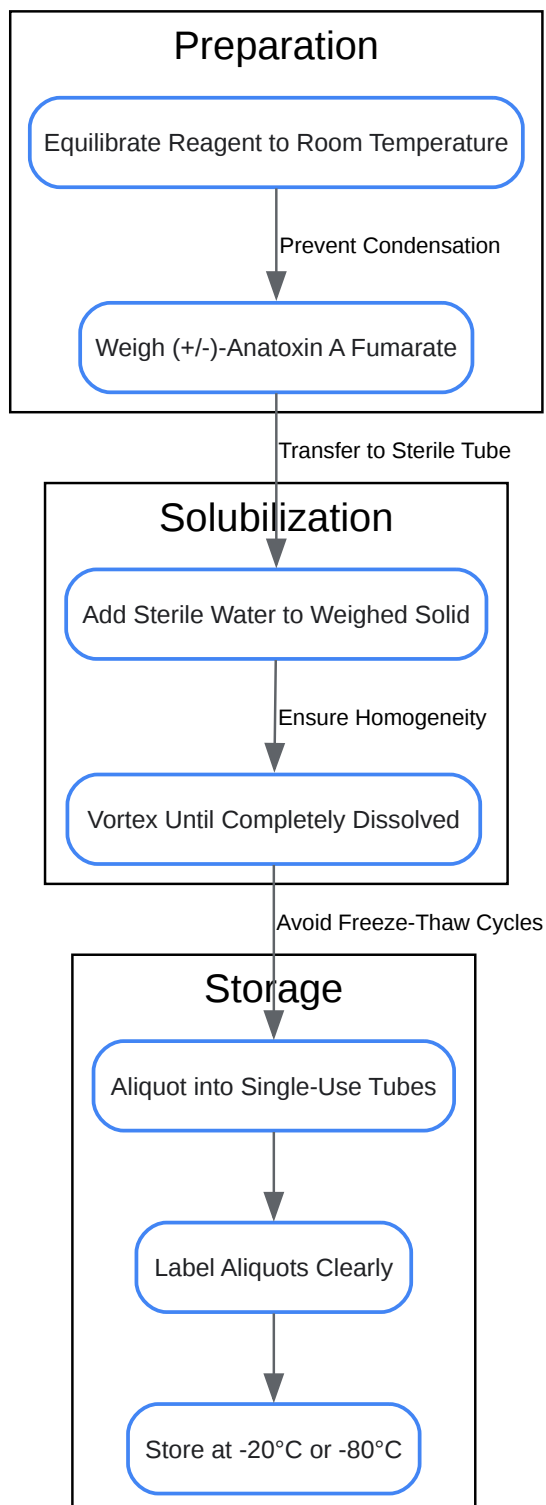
Preparation

Equilibrate Reagent to Room Temperature

Prevent Condensation

Weigh (+/-)-Anatoxin A Fumarate

Transfer to Sterile Tube

Solubilization

Add Sterile Water to Weighed Solid

Ensure Homogeneity

Vortex Until Completely Dissolved

Avoid Freeze-Thaw Cycles

Storage

Aliquot into Single-Use Tubes

Label Aliquots Clearly

Store at -20°C or -80°C